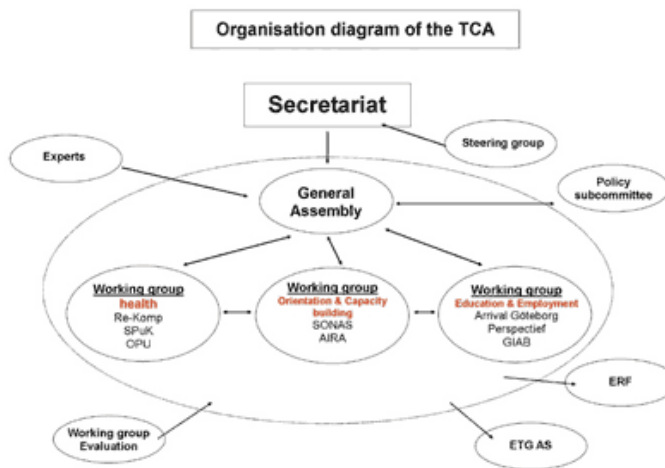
Organisation diagram of the TCA

Secretariat

Steering group

Experts

General Assembly

Policy subcommittee

Working group
health
Re-Komp
SPuK
OPU

Working group
Orientation & Capacity building
SONAS
AIRA

Working group
Education & Employment
Arrival Göteborg
Perspectief
GIAB

ERF

Working group Evaluation

ETG AS